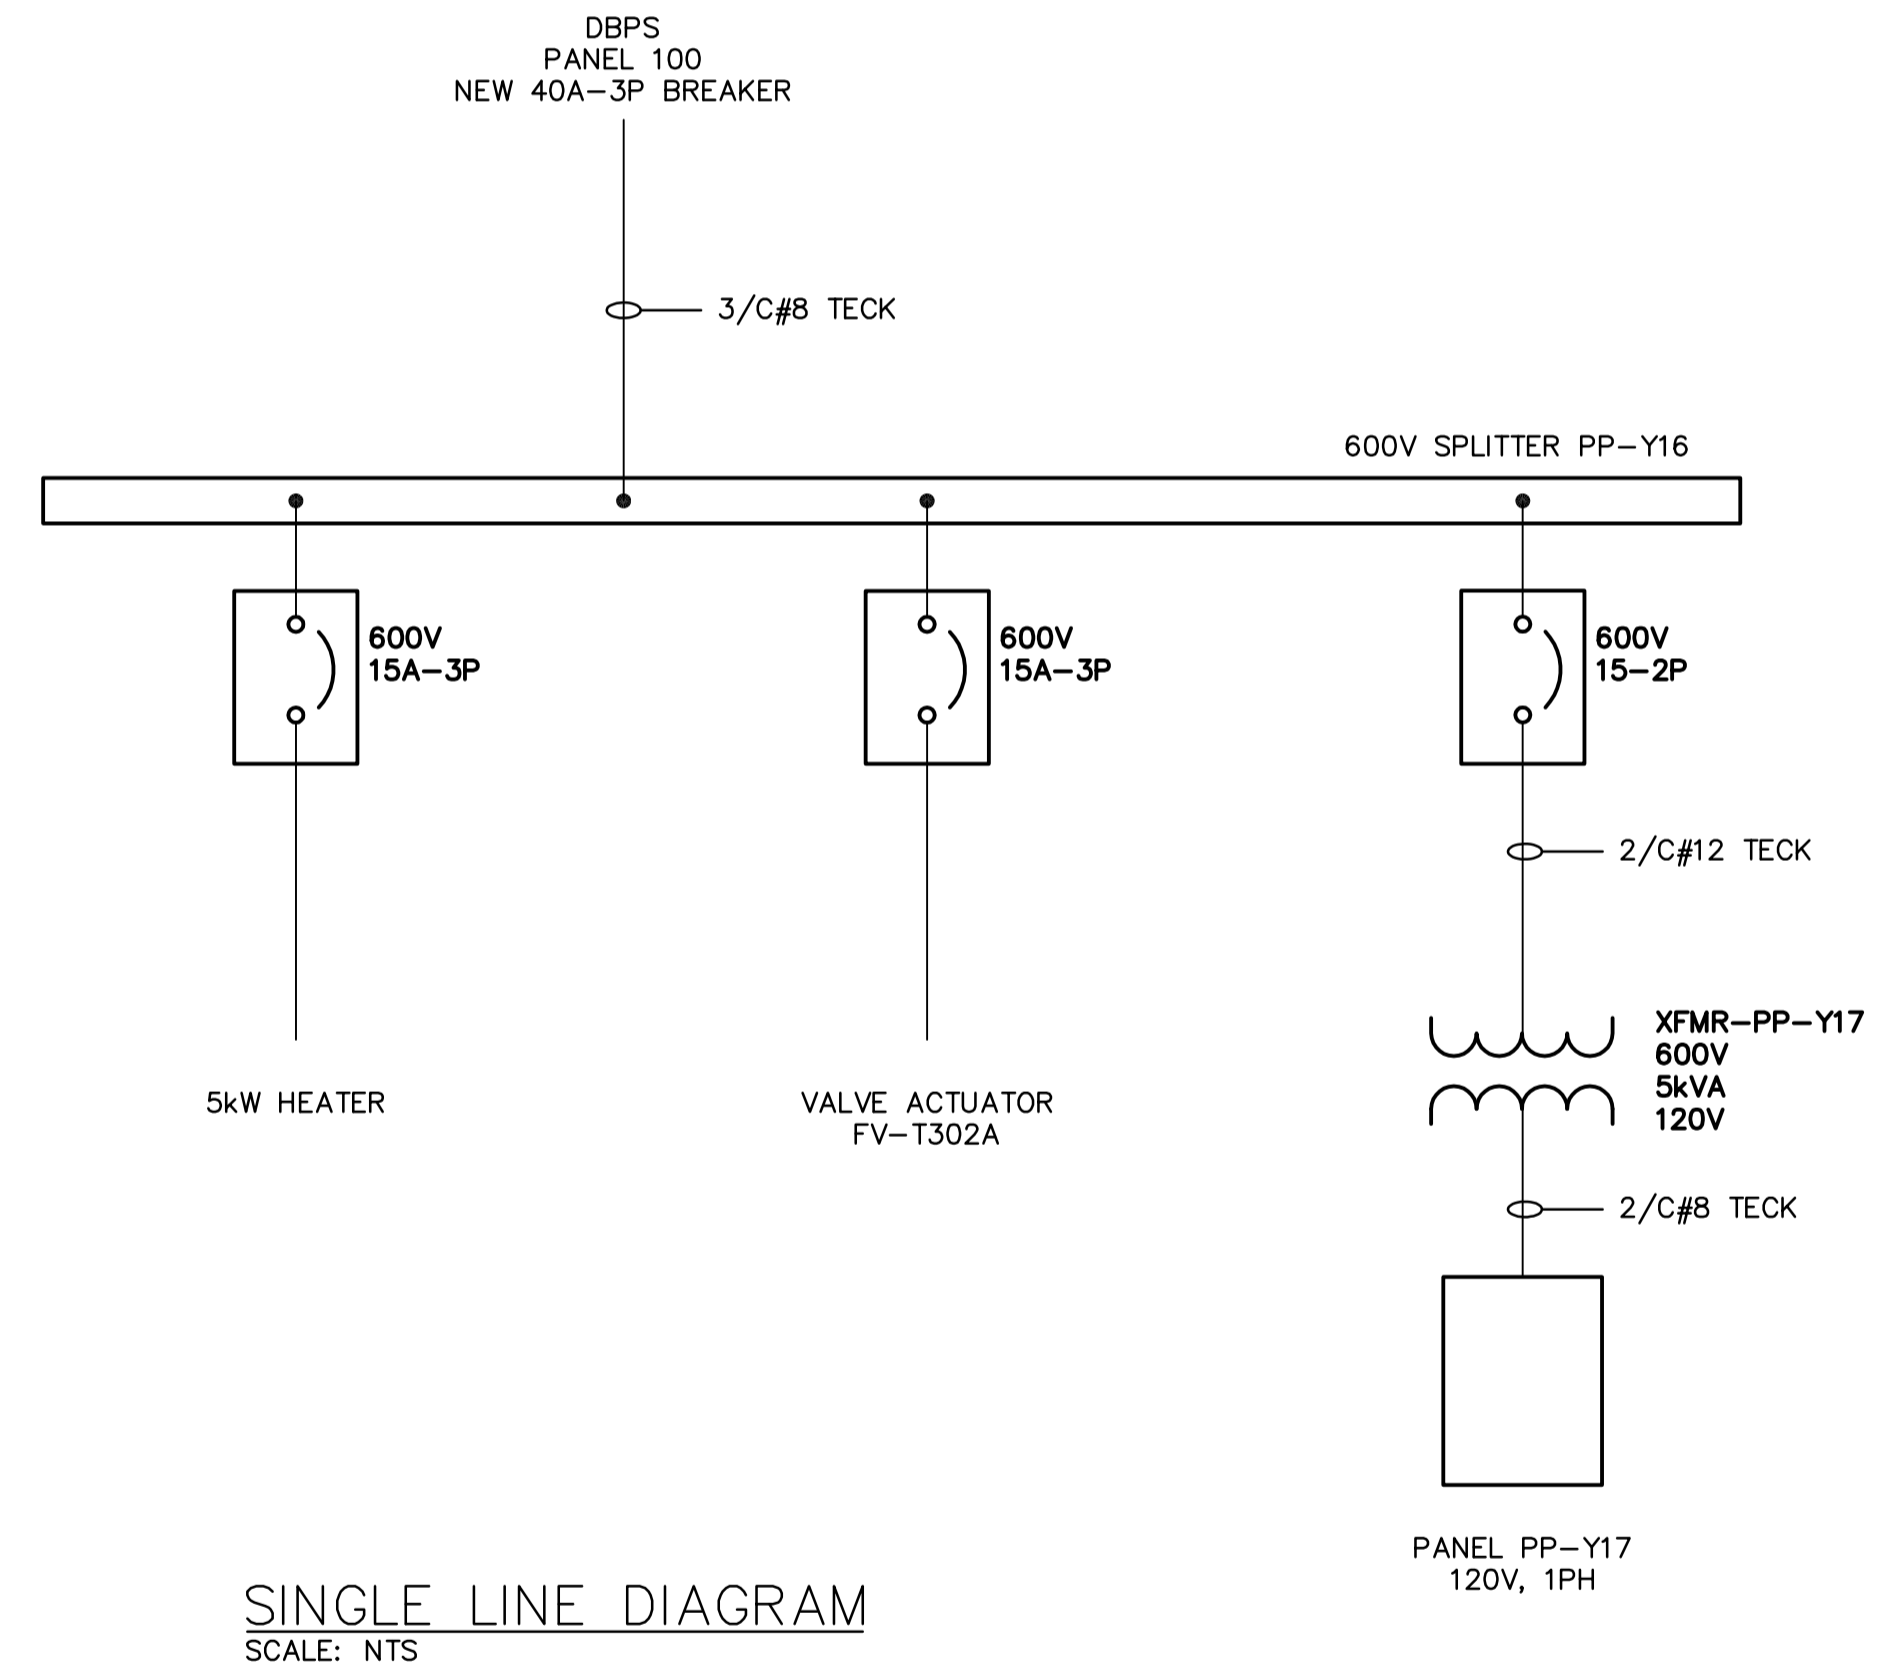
DBPS
PANEL 100
NEW 40A–3P BREAKER

3/C#8 TECK

600V SPLITTER PP–Y16

600V
15A–3P

600V
15A–3P

600V
15–2P

2/C#12 TECK

XFMR–PP–Y17
600V
5kVA
120V

2/C#8 TECK

5kW HEATER

VALVE ACTUATOR
FV–T302A

PANEL PP–Y17
120V, 1PH

SINGLE LINE DIAGRAM
SCALE: NTS